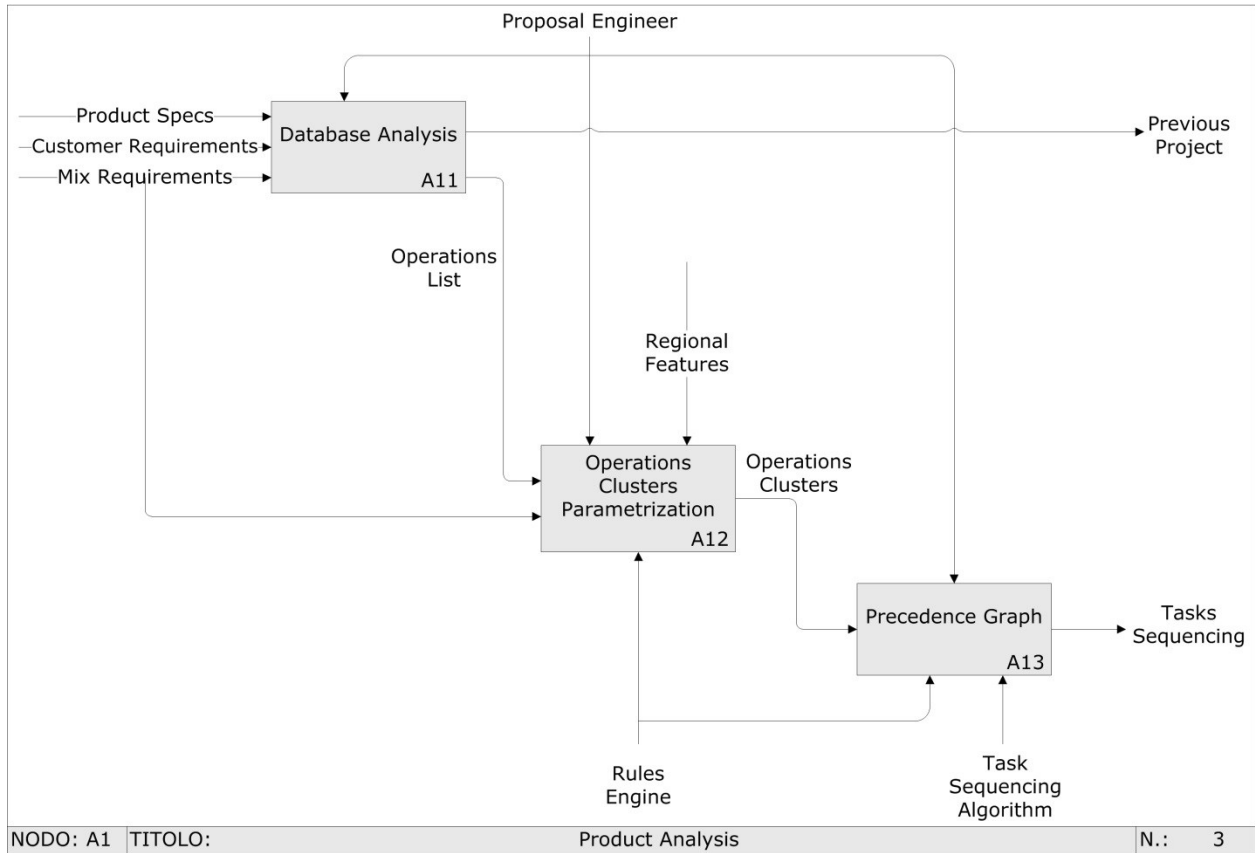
Proposal Engineer

Product Specs
Customer Requirements
Mix Requirements

Database Analysis
A11

Previous Project

Operations List

Regional Features

Operations Clusters Parametrization
A12

Operations Clusters

Precedence Graph
A13

Tasks Sequencing

Rules Engine

Task Sequencing Algorithm

| NODO: A1 | TITOLO: | Product Analysis | N.: | 3 |